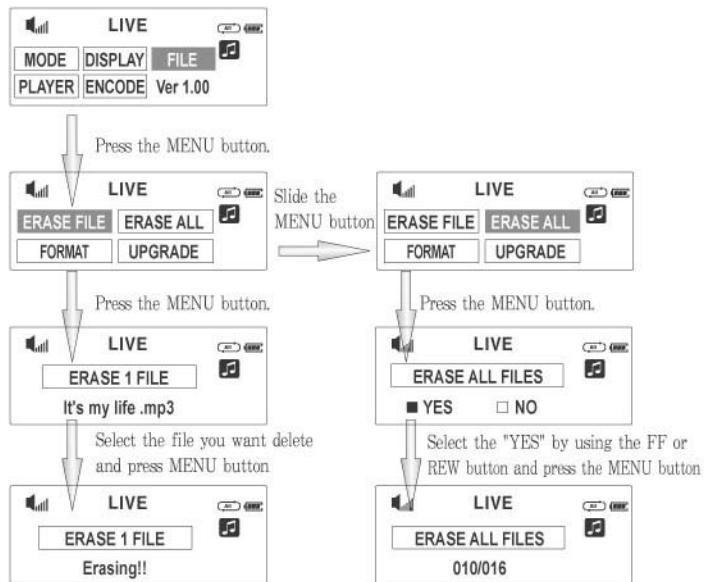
LIVE

MODE DISPLAY FILE

PLAYER ENCODE Ver 1.00

Press the MENU button.

LIVE

ERASE FILE ERASE ALL

FORMAT UPGRADE

Slide the MENU button

LIVE

ERASE FILE ERASE ALL

FORMAT UPGRADE

Press the MENU button.

Press the MENU button.

LIVE

ERASE 1 FILE

It's my life .mp3

LIVE

ERASE ALL FILES

■ YES □ NO

Select the file you want delete and press MENU button

Select the "YES" by using the FF or REW button and press the MENU button

LIVE

ERASE 1 FILE

Erasing!!

LIVE

ERASE ALL FILES

010/016